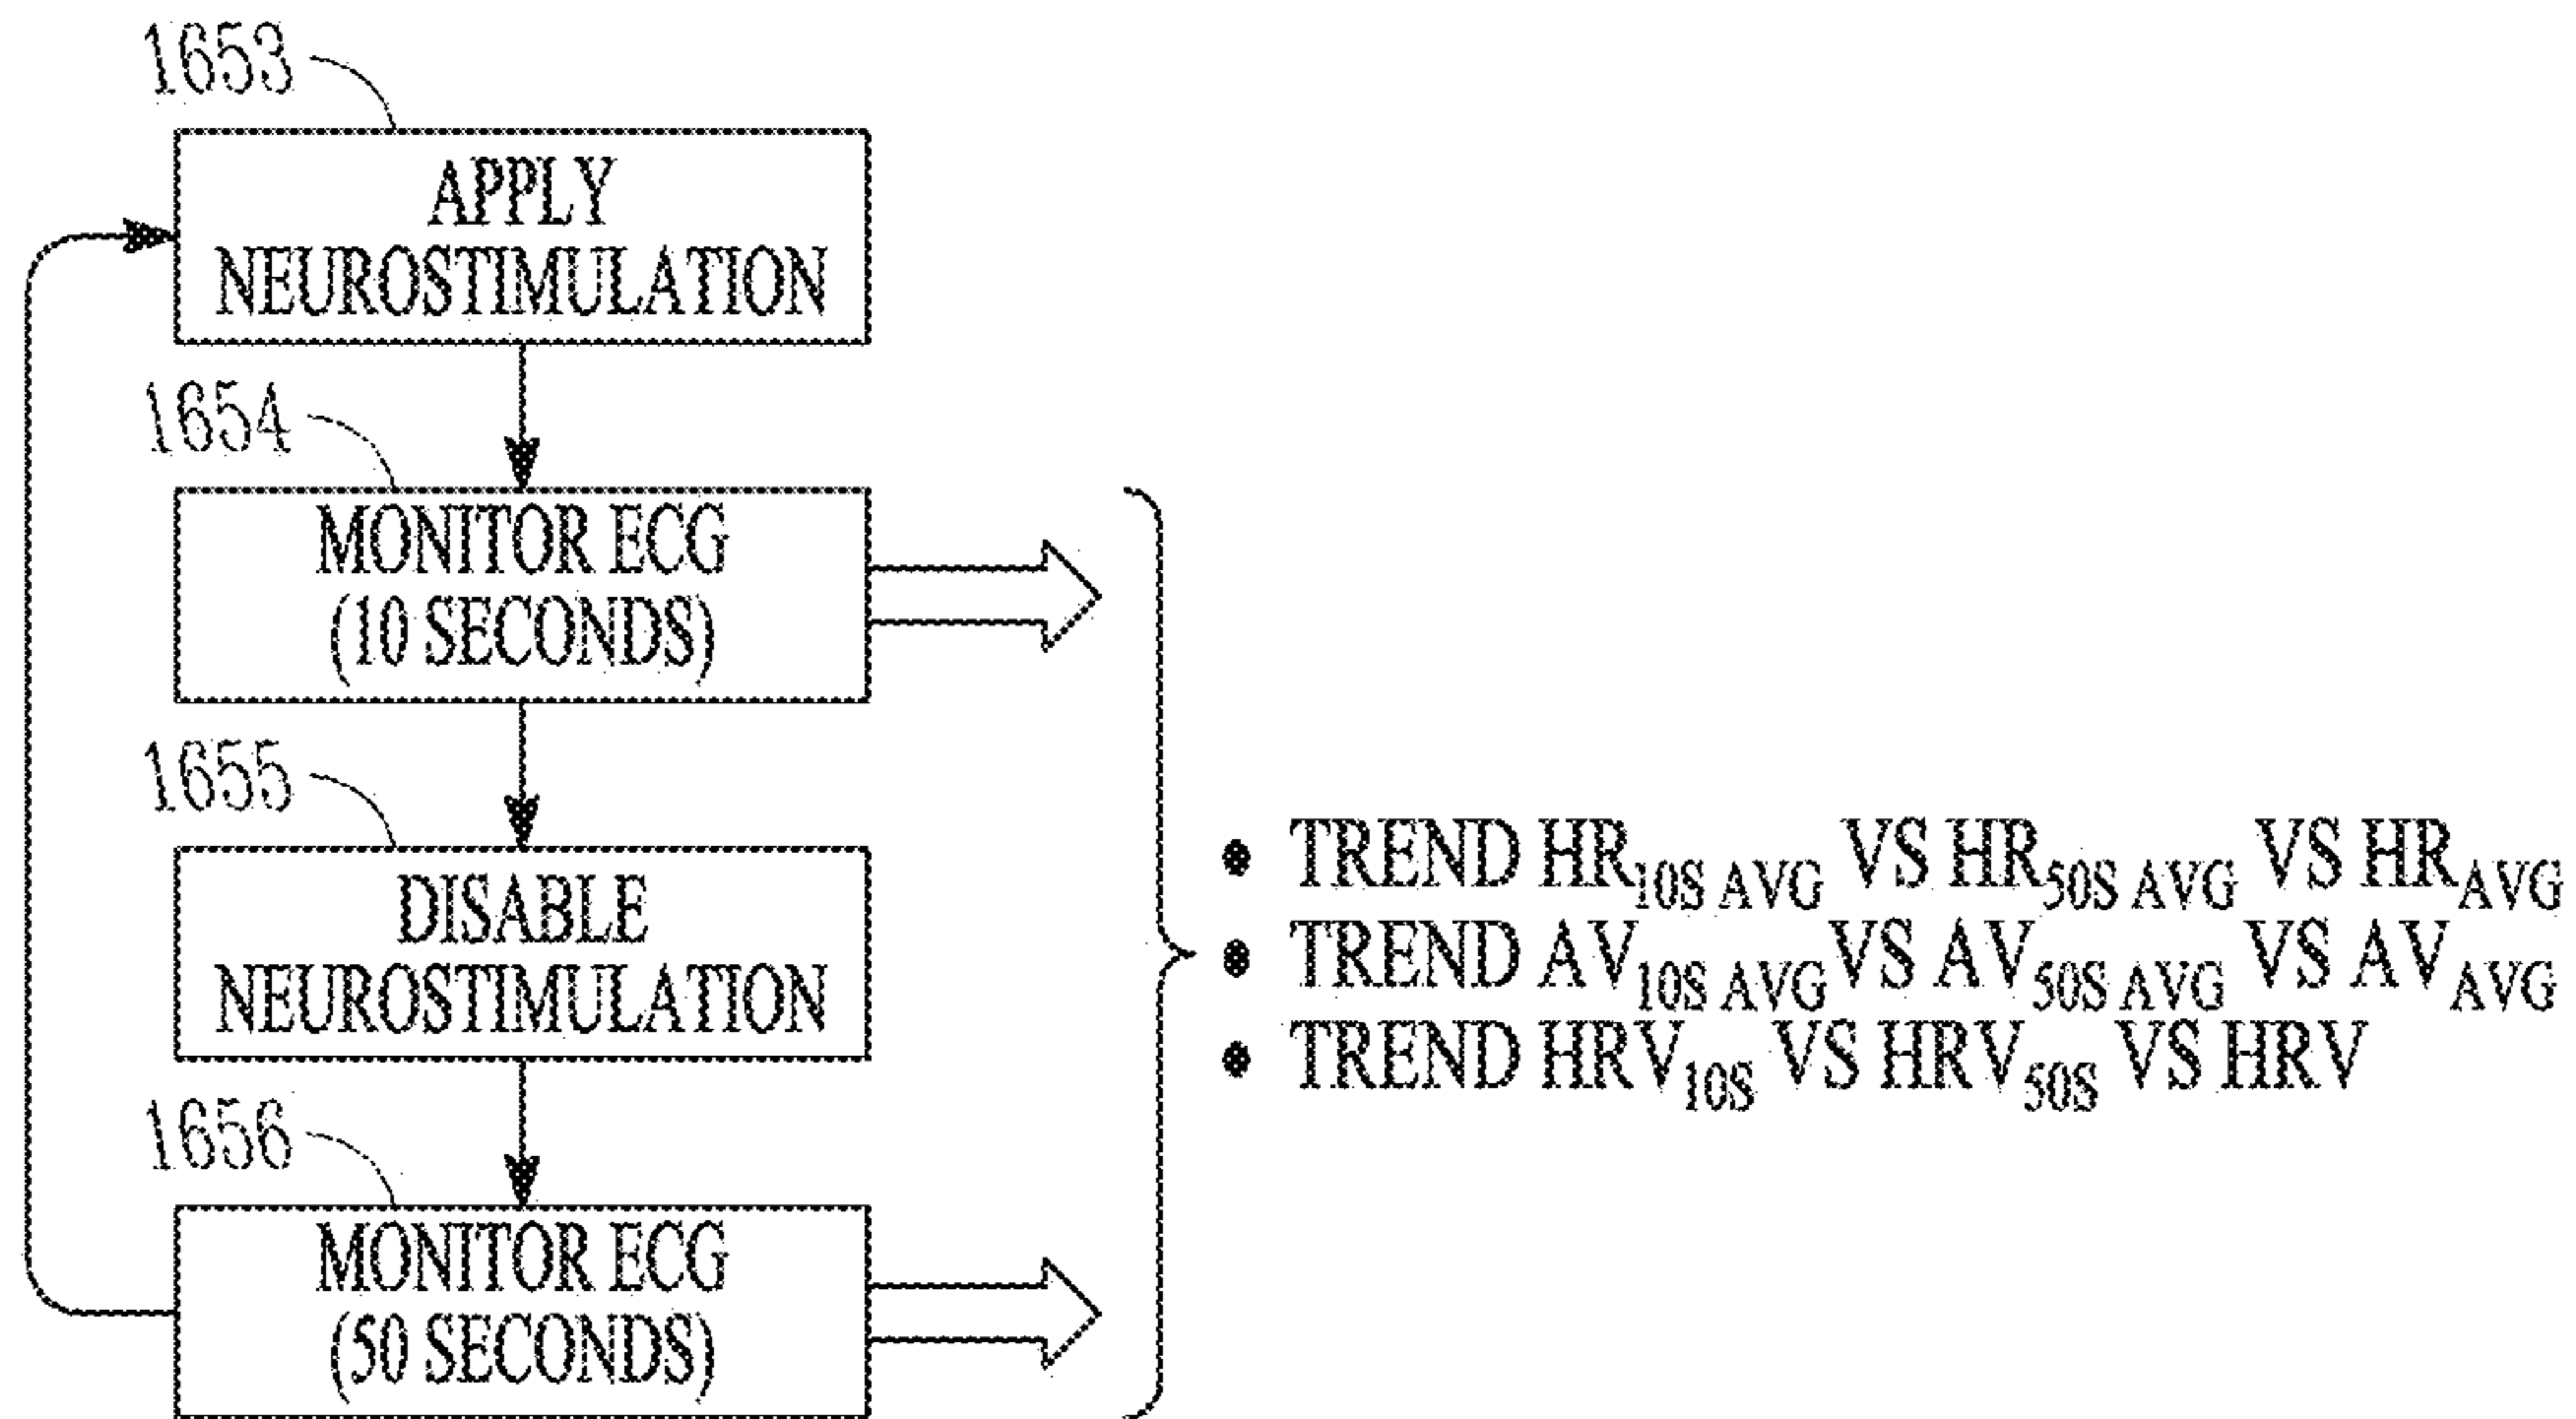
1653

APPLY NEUROSTIMULATION

1654

MONITOR ECG (10 SECONDS)

1655

DISABLE NEUROSTIMULATION

1656

MONITOR ECG (50 SECONDS)

• TREND $HR_{10S\ AVG}$ VS $HR_{50S\ AVG}$ VS $HR_{AVG}$
• TREND $AV_{10S\ AVG}$ VS $AV_{50S\ AVG}$ VS $AV_{AVG}$
• TREND $HRV_{10S}$ VS $HRV_{50S}$ VS HRV